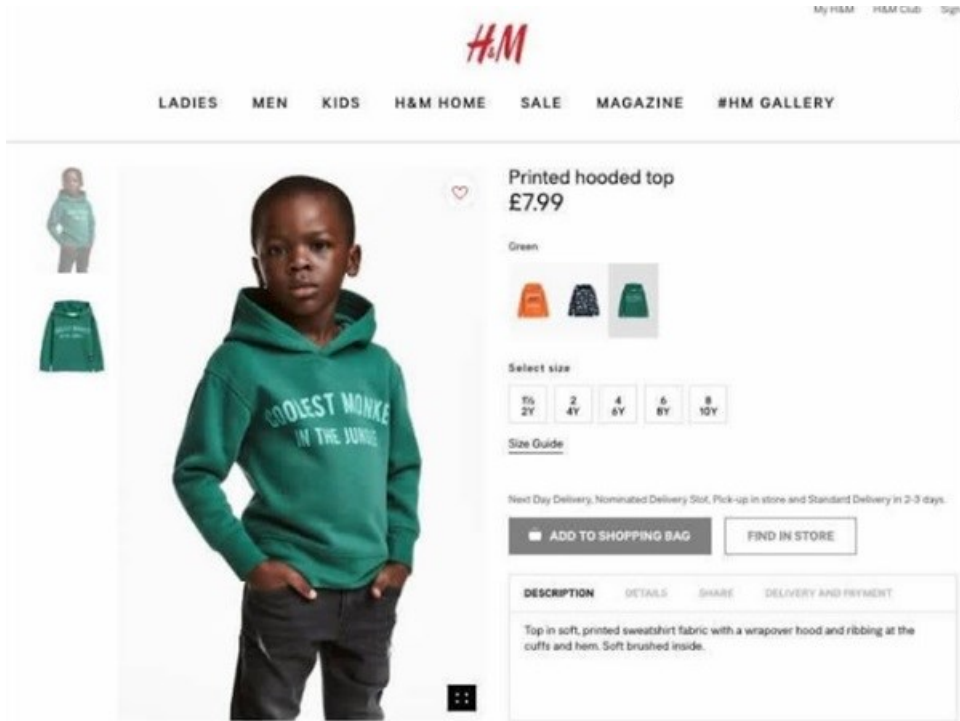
My H&M H&M Club Sign

H&M

LADIES MEN KIDS H&M HOME SALE MAGAZINE #HM GALLERY

COOLEST MONKE IN THE JUNGLE

Printed hooded top
£7.99

Green

Select size

| 1½ 2Y | 2 4Y | 4 6Y | 6 8Y | 8 10Y |
|---|---|---|---|---|

Size Guide

Next Day Delivery, Nominated Delivery Slot, Pick-up in store and Standard Delivery in 2-3 days.

ADD TO SHOPPING BAG FIND IN STORE

DESCRIPTION DETAILS SHARE DELIVERY AND PAYMENT

Top in soft, printed sweatshirt fabric with a wrapover hood and ribbing at the cuffs and hem. Soft brushed inside.